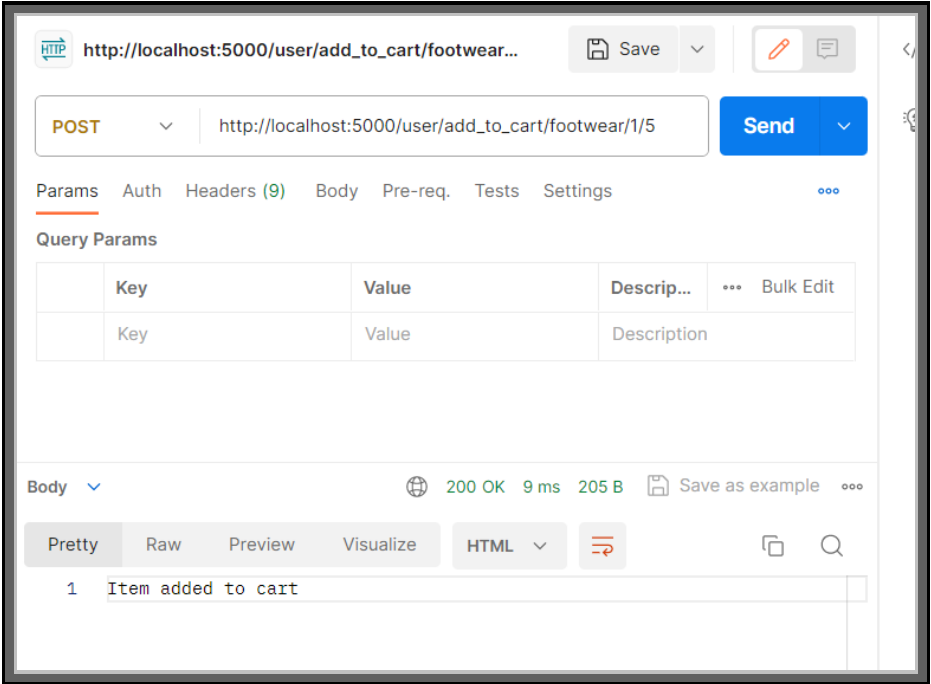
HTTP http://localhost:5000/user/add_to_cart/footwear...

Save

POST http://localhost:5000/user/add_to_cart/footwear/1/5

Send

Params Auth Headers (9) Body Pre-req. Tests Settings •••

Query Params

| | Key | Value | Descrip... | ••• Bulk Edit |
|---|---|---|---|---|
| | Key | Value | Description | |

Body 200 OK 9 ms 205 B Save as example •••

Pretty Raw Preview Visualize HTML

1 Item added to cart